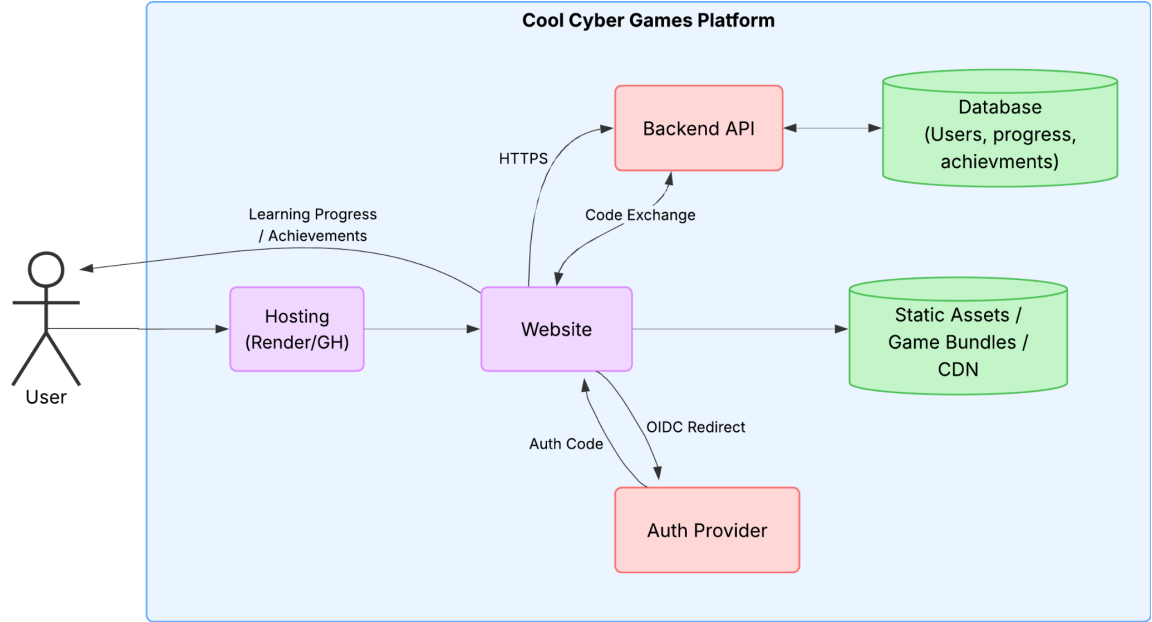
Cool Cyber Games Platform

Backend API

Database (Users, progress, achievments)

HTTPS

Code Exchange

Learning Progress / Achievements

User

Hosting (Render/GH)

Website

Static Assets / Game Bundles / CDN

Auth Code

OIDC Redirect

Auth Provider